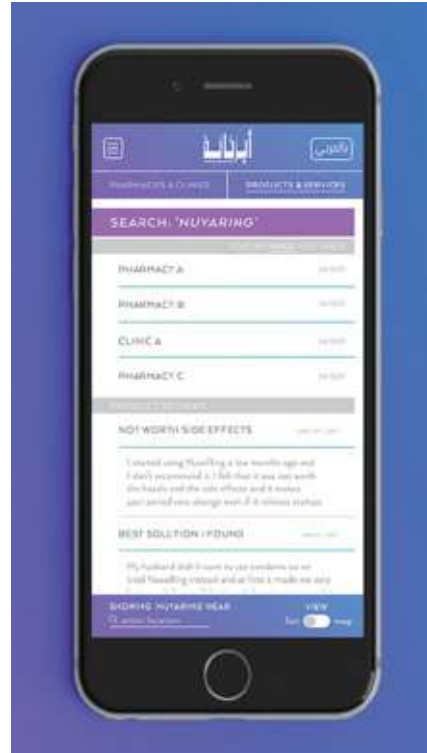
أبرابا

بالعربي

PHARMACIES & CLINICS

PRODUCTS & SERVICES

SEARCH: 'NUYARING'

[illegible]

PHARMACY A

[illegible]

PHARMACY B

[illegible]

CLINIC A

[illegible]

PHARMACY C

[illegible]

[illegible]

NOT WORTH SIDE EFFECTS

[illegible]

I started using NuvaRing a few months ago and I don't recommend it. I felt that it was not worth the hassle and the side effects and it makes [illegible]

BEST SOLUTION I FOUND

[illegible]

My husband didn't want to use condoms so we tried NuvaRing instead and at first it made me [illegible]

SHOWING 'NUYARING' NEAR

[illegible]

VIEW

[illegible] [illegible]